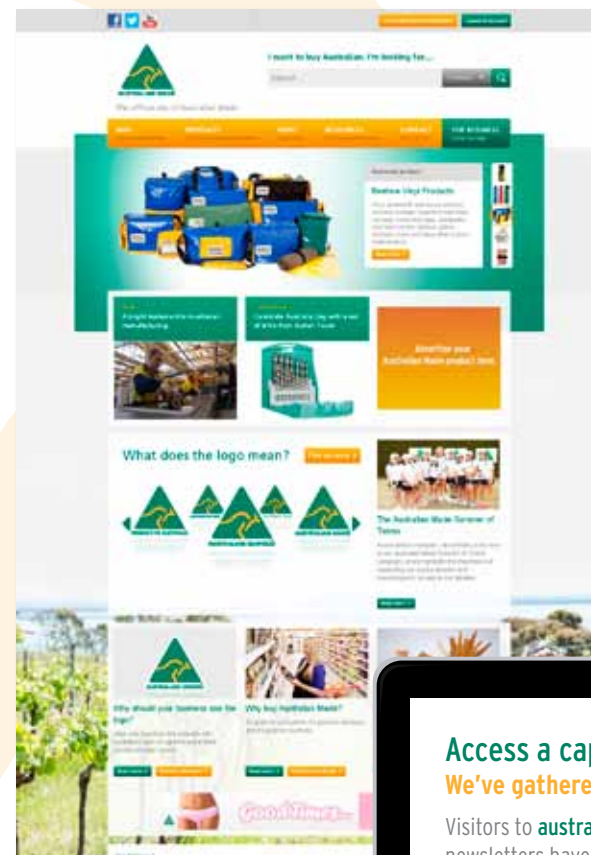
I want to buy Australian. I'm looking for...

Search

The official site of Australian Made

Featured product

Beehive Vinyl Products

Advertise your Australian Made product here

What does the logo mean?

The Australian Made Summer of Tennis

Why should your business use the logo?

Why buy Australian Made?

Good Times

Access a cap

We've gathere

Visitors to austra

newsletters have